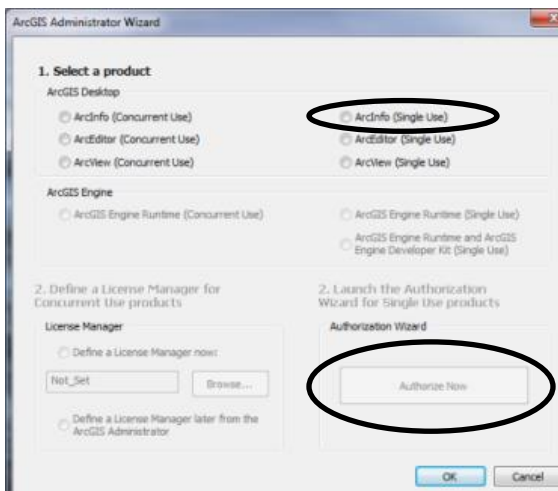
ArcGIS Administrator Wizard

1. Select a product

ArcGIS Desktop

ArcInfo (Concurrent Use)

ArcEditor (Concurrent Use)

ArcView (Concurrent Use)

ArcInfo (Single Use)

ArcEditor (Single Use)

ArcView (Single Use)

ArcGIS Engine

ArcGIS Engine Runtime (Concurrent Use)

ArcGIS Engine Runtime (Single Use)

ArcGIS Engine Runtime and ArcGIS Engine Developer Kit (Single Use)

2. Define a License Manager for Concurrent Use products

License Manager

Define a License Manager now:

Not_Set

Browse...

Define a License Manager later from the ArcGIS Administrator

2. Launch the Authorization Wizard for Single Use products

Authorization Wizard

Authorize Now

OK

Cancel